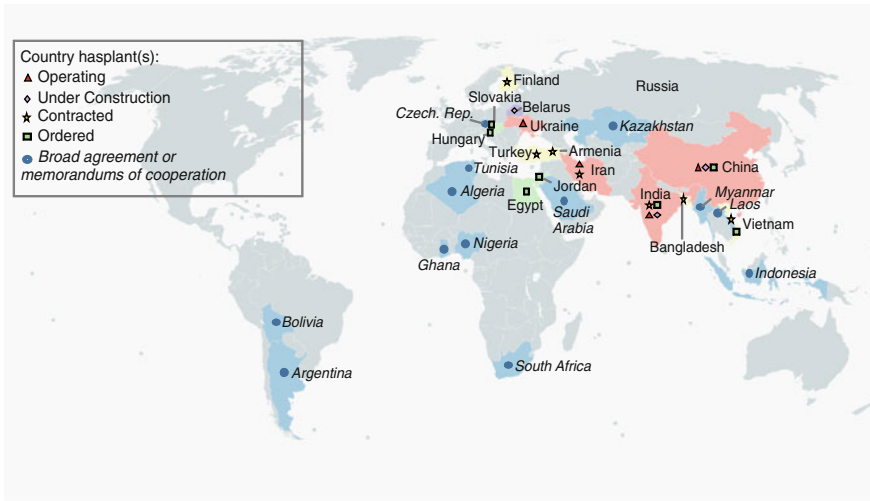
Country hasplant(s):
Operating
Under Construction
Contracted
Ordered
Broad agreement or memorandums of cooperation

Finland
Slovakia
Belarus
Russia
Czech. Rep.
Ukraine
Kazakhstan
Hungary
Armenia
Turkey
Tunisia
Iran
China
Algeria
Jordan
India
Myanmar
Egypt
Saudi Arabia
Laos
Vietnam
Bangladesh
Nigeria
Ghana
Indonesia
Bolivia
South Africa
Argentina